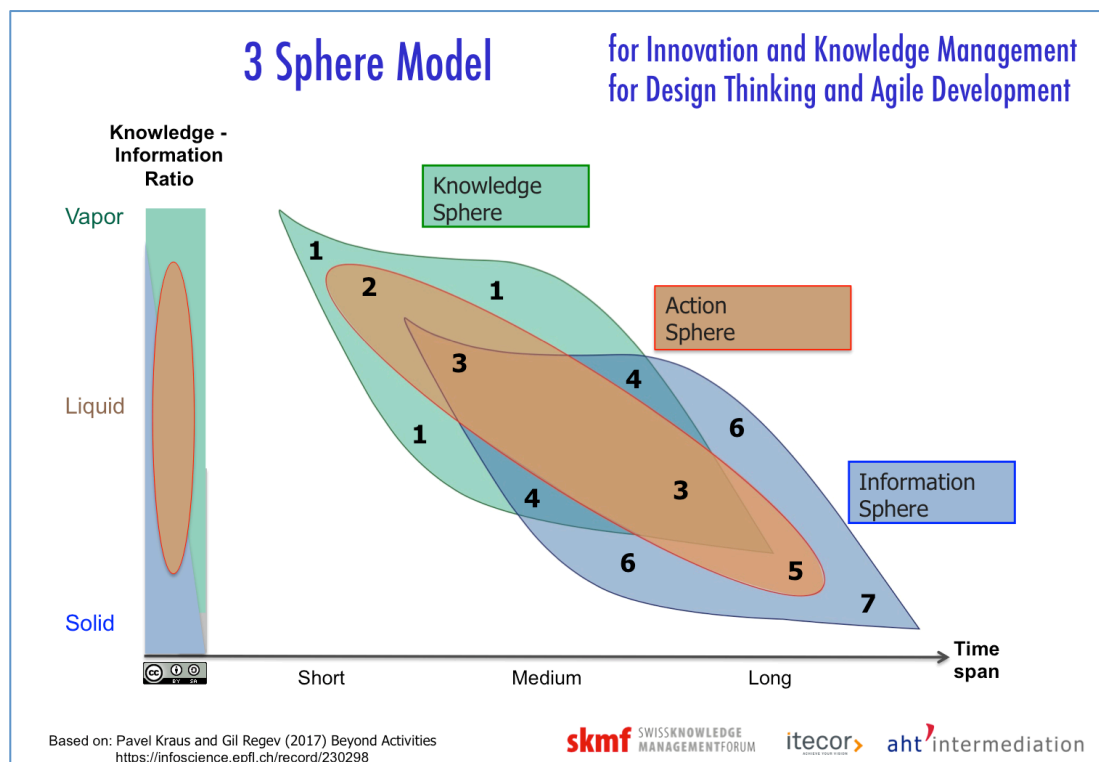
3 Sphere Model

for Innovation and Knowledge Management
for Design Thinking and Agile Development

Knowledge - Information Ratio

Vapor

Liquid

Solid

Knowledge Sphere

Action Sphere

Information Sphere

1
2
1
3
4
1
6
4
3
6
5
7

Time span

Short

Medium

Long

cc BY SA

Based on: Pavel Kraus and Gil Regev (2017) Beyond Activities
https://infoscience.epfl.ch/record/230298

skmf SWISSKNOWLEDGE MANAGEMENTFORUM

itecor

aht intermediation